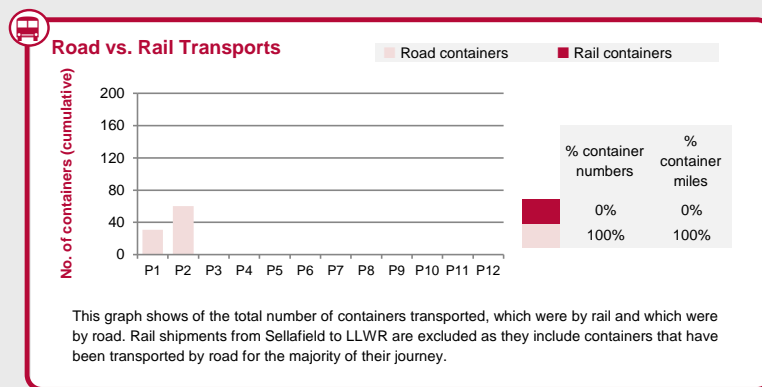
Road vs. Rail Transports

Road containers
Rail containers

No. of containers (cumulative)

200
160
120
80
40
0

P1 P2 P3 P4 P5 P6 P7 P8 P9 P10 P11 P12

| | % container numbers | % container miles |
|---|---|---|
| | 0% | 0% |
| | 100% | 100% |

This graph shows of the total number of containers transported, which were by rail and which were by road. Rail shipments from Sellafield to LLWR are excluded as they include containers that have been transported by road for the majority of their journey.